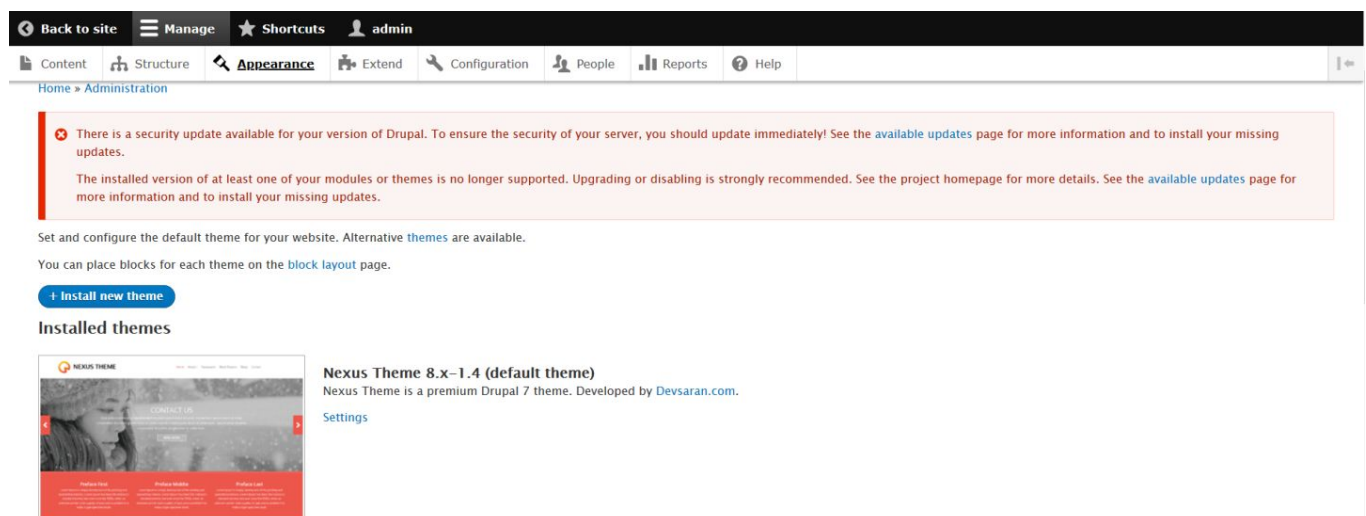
Back to site Manage Shortcuts admin

Content Structure Appearance Extend Configuration People Reports Help

Home » Administration

There is a security update available for your version of Drupal. To ensure the security of your server, you should update immediately! See the available updates page for more information and to install your missing updates.

The installed version of at least one of your modules or themes is no longer supported. Upgrading or disabling is strongly recommended. See the project homepage for more details. See the available updates page for more information and to install your missing updates.

Set and configure the default theme for your website. Alternative themes are available.

You can place blocks for each theme on the block layout page.

+ Install new theme

Installed themes

NEXUS THEME

CONTACT US

Preface First Preface Middle Preface Last

Nexus Theme 8.x-1.4 (default theme)
Nexus Theme is a premium Drupal 7 theme. Developed by Devsaran.com.

Settings